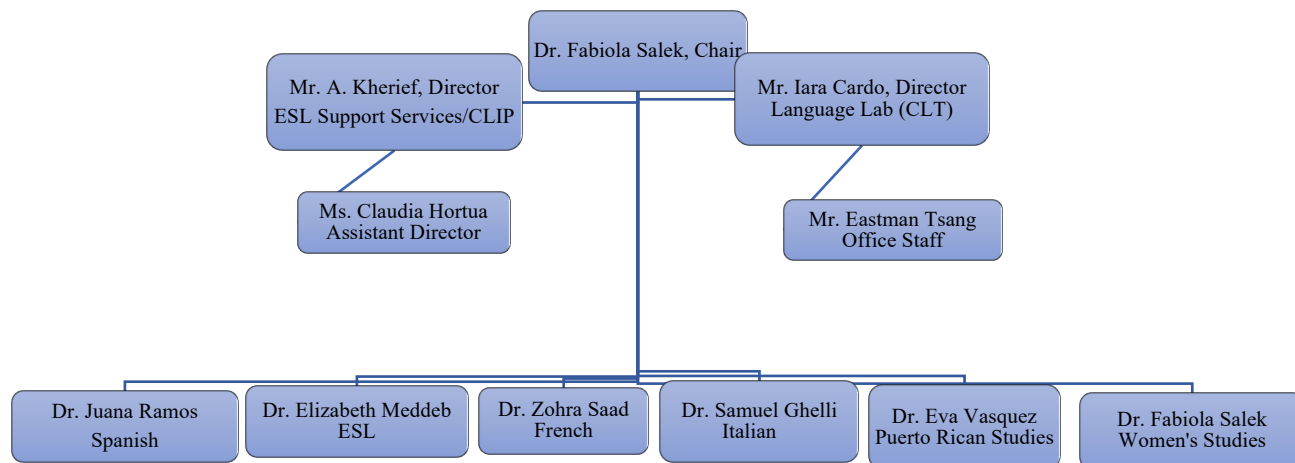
Dr. Fabiola Salek, Chair

Mr. A. Kherief, Director
ESL Support Services/CLIP

Mr. Iara Cardo, Director
Language Lab (CLT)

Ms. Claudia Hortua
Assistant Director

Mr. Eastman Tsang
Office Staff

Dr. Juana Ramos
Spanish

Dr. Elizabeth Meddeb
ESL

Dr. Zohra Saad
French

Dr. Samuel Ghelli
Italian

Dr. Eva Vasquez
Puerto Rican Studies

Dr. Fabiola Salek
Women's Studies